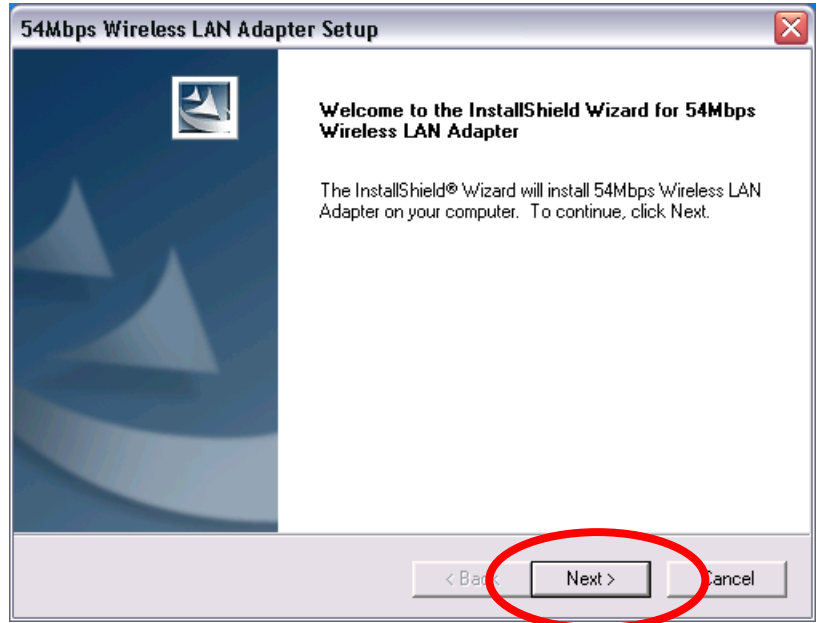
54Mbps Wireless LAN Adapter Setup

Welcome to the InstallShield Wizard for 54Mbps Wireless LAN Adapter

The InstallShield® Wizard will install 54Mbps Wireless LAN Adapter on your computer. To continue, click Next.

< Back

Next >

Cancel